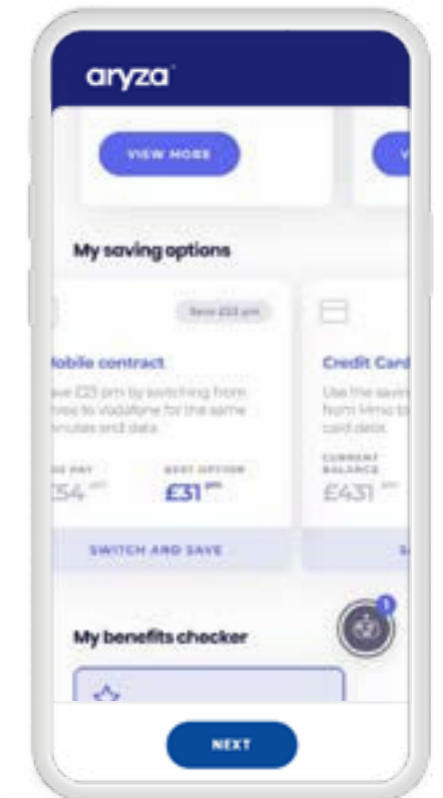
aryza

VIEW MORE

V

My saving options

Save £23 pm

Mobile contract

ave £23 pm by switching from hree to Vodafone for the same minutes and data.

U PAY
£54 pm

BEST OPTION
£31 pm

SWITCH AND SAVE

Credit Card

Use the savin from Mmo to card debt.

CURRENT BALANCE
£431 pm

S

My benefits checker

1

NEXT